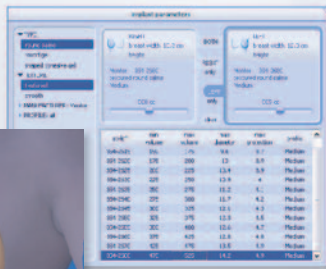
Implant parameters

▼ VPC
HIGH RANGE
average
Implant Centres set
▼ STYLE
Featured
smooth
▸ MANUFACTURER
▸ PROFILE

Smart
Breast width 12.3 cm
Image

Vertex 30H 250C
Recommend value
Medium

325 cc

BOTH

RESET
only

Smart
Breast width 12.3 cm
Image

Vertex 30H 300C
Recommend value
Medium

325 cc

clear

| code | min volume | max volume | base diameter | max projection | profile |
|---|---|---|---|---|---|
| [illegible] | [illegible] | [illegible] | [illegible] | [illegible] | Medium |
| 30H 250C | 170 | 200 | 13 | 3.9 | Medium |
| 30H 255C | 202 | 225 | 13.4 | 3.9 | Medium |
| 30H 260C | 225 | 250 | 13.9 | 4 | Medium |
| 30H 265C | 250 | 275 | 14.2 | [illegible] | Medium |
| 30H 270C | 275 | 300 | 14.7 | 4.2 | Medium |
| 30H 275C | 300 | 325 | 15 | 4.3 | Medium |
| 30H 280C | 325 | 350 | 15.5 | 4.4 | Medium |
| 30H 285C | 350 | 375 | 15.8 | 4.5 | Medium |
| 30H 290C | 375 | 400 | 16.1 | 4.7 | Medium |
| 30H 295C | 400 | 425 | 16.5 | 4.8 | Medium |
| 30H 300C | 425 | 450 | 16.8 | 4.9 | Medium |